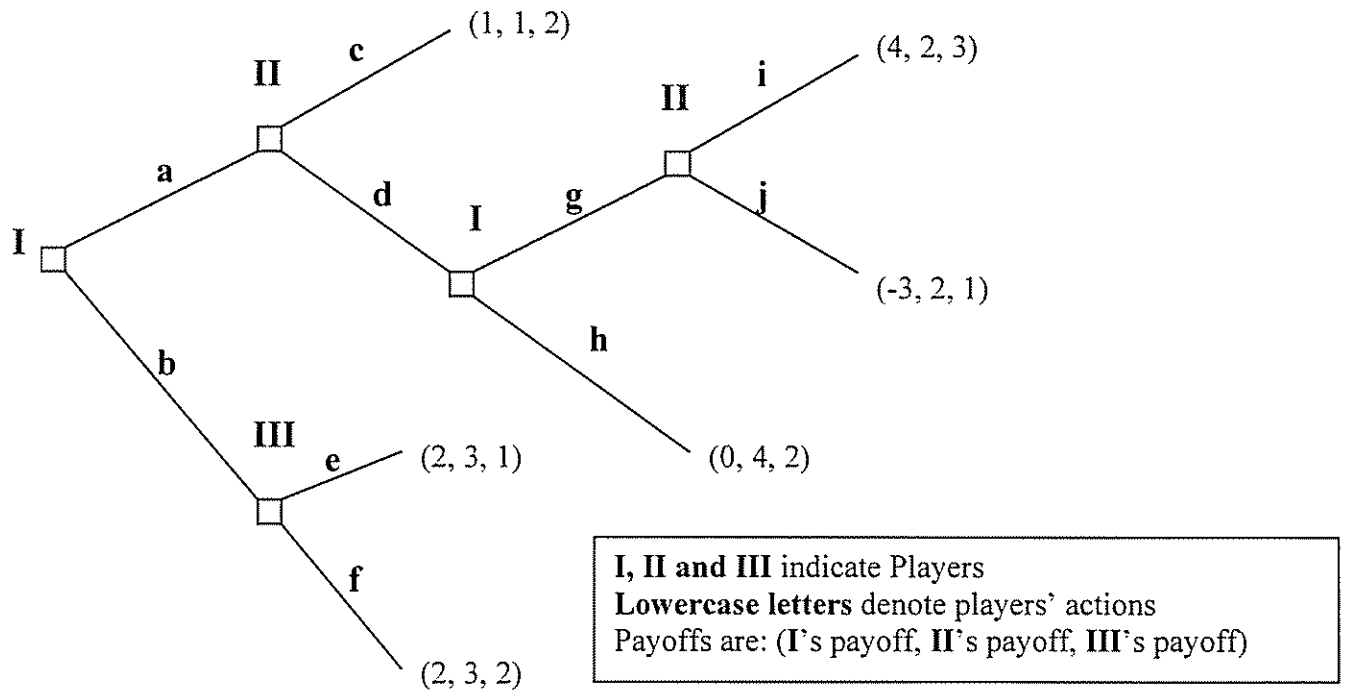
(1, 1, 2)
II
c
(4, 2, 3)
II
i
a
d
I
g
j
I
(-3, 2, 1)
b
h
III
e
(2, 3, 1)
(0, 4, 2)
f
(2, 3, 2)

I, II and III indicate Players
Lowercase letters denote players' actions
Payoffs are: (I's payoff, II's payoff, III's payoff)